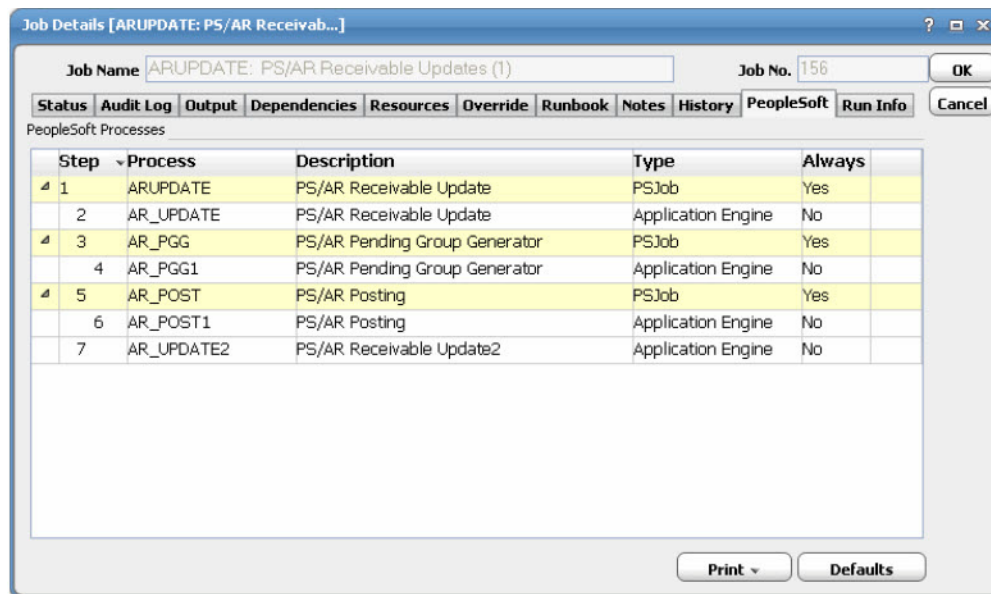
Job Details [ARUPDATE: PS/AR Receivab...]

? □ x

Job Name ARUPDATE: PS/AR Receivable Updates (1)

Job No. 156

OK

Cancel

Status | Audit Log | Output | Dependencies | Resources | Override | Runbook | Notes | History | PeopleSoft | Run Info

PeopleSoft Processes

| Step | Process | Description | Type | Always |
|---|---|---|---|---|
| 1 | ARUPDATE | PS/AR Receivable Update | PSJob | Yes |
| 2 | AR_UPDATE | PS/AR Receivable Update | Application Engine | No |
| 3 | AR_PGG | PS/AR Pending Group Generator | PSJob | Yes |
| 4 | AR_PGG1 | PS/AR Pending Group Generator | Application Engine | No |
| 5 | AR_POST | PS/AR Posting | PSJob | Yes |
| 6 | AR_POST1 | PS/AR Posting | Application Engine | No |
| 7 | AR_UPDATE2 | PS/AR Receivable Update2 | Application Engine | No |

Print

Defaults